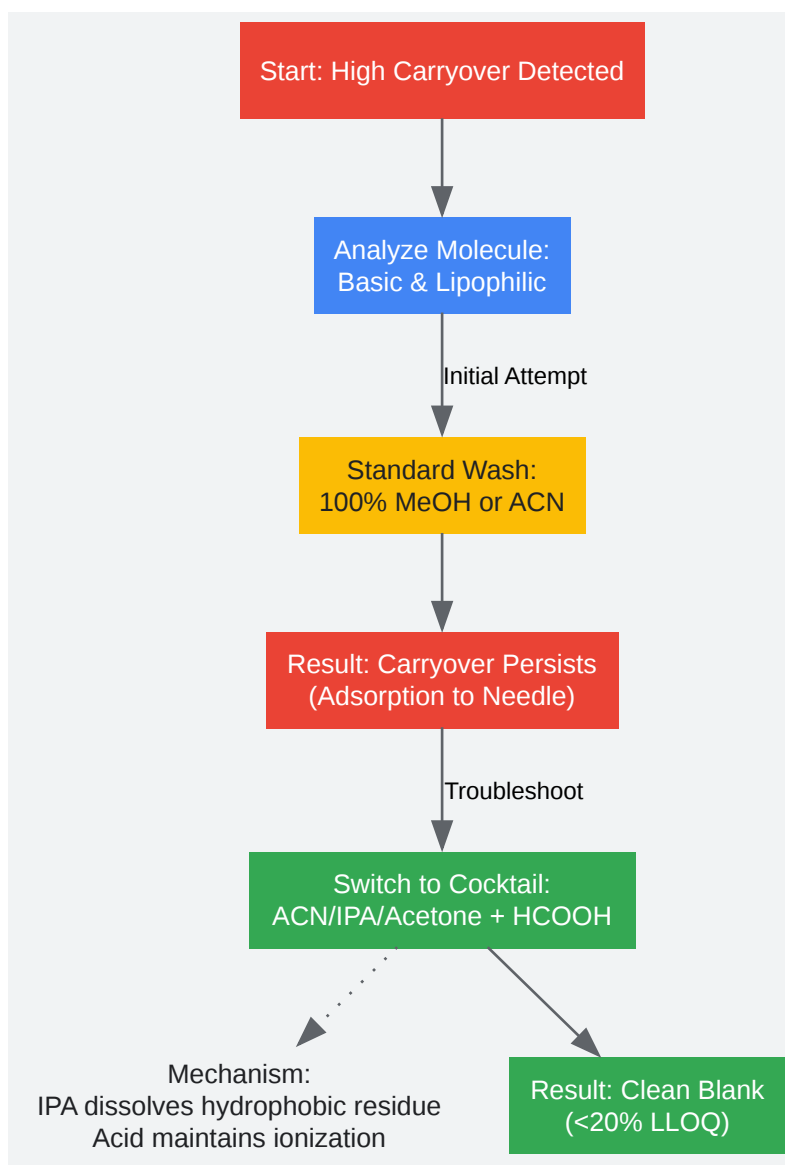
Start: High Carryover Detected

Analyze Molecule:
Basic & Lipophilic

Initial Attempt

Standard Wash:
100% MeOH or ACN

Result: Carryover Persists
(Adsorption to Needle)

Troubleshoot

Switch to Cocktail:
ACN/IPA/Acetone + HCOOH

Mechanism:
IPA dissolves hydrophobic residue
Acid maintains ionization

Result: Clean Blank
(<20% LLOQ)